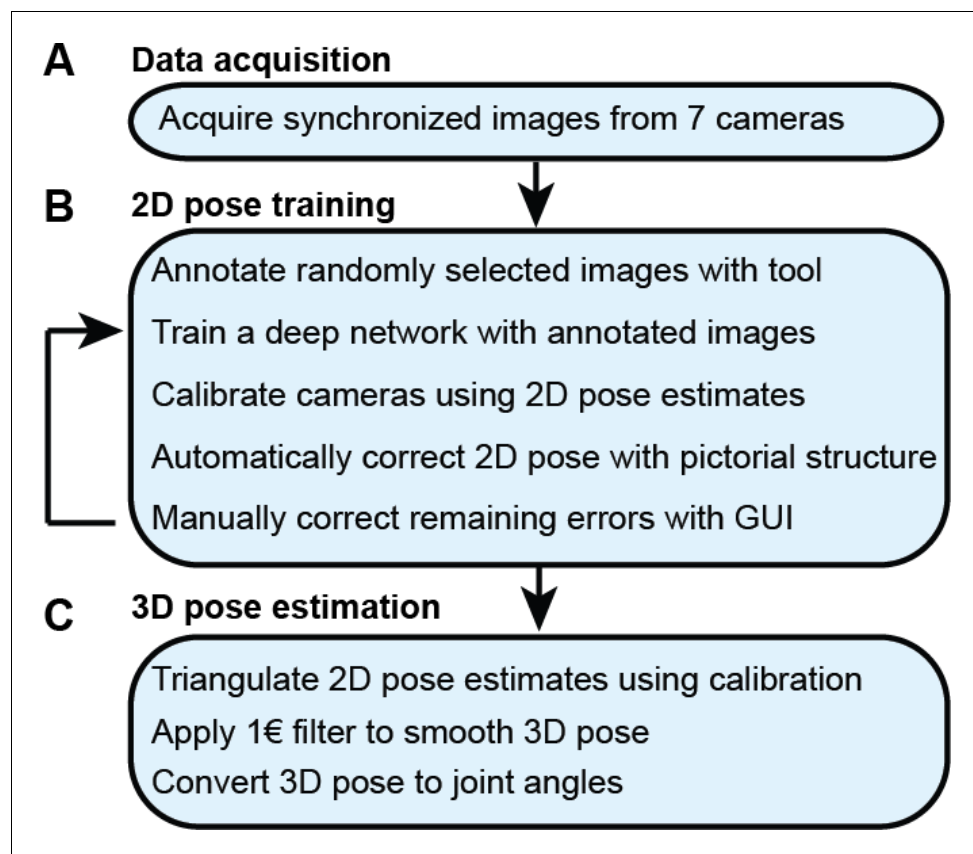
A Data acquisition

Acquire synchronized images from 7 cameras

B 2D pose training

Annotate randomly selected images with tool

Train a deep network with annotated images

Calibrate cameras using 2D pose estimates

Automatically correct 2D pose with pictorial structure

Manually correct remaining errors with GUI

C 3D pose estimation

Triangulate 2D pose estimates using calibration

Apply 1€ filter to smooth 3D pose

Convert 3D pose to joint angles